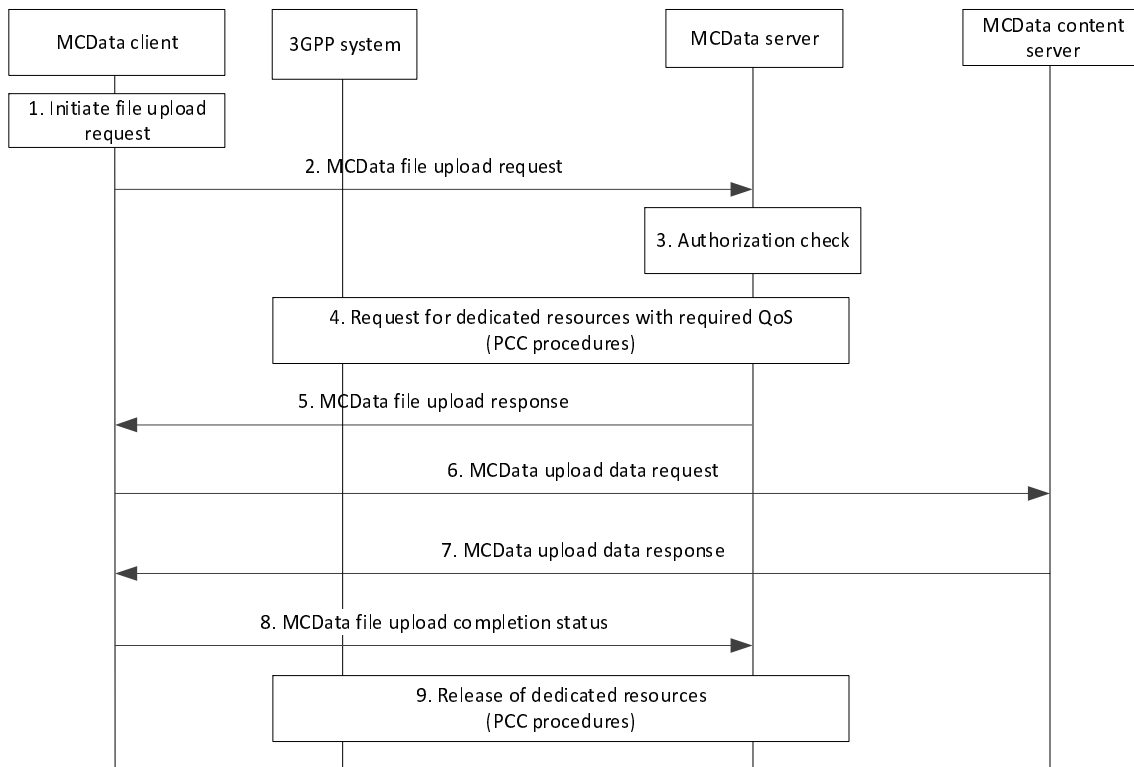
MCData client

3GPP system

MCData server

MCData content server

1. Initiate file upload request

2. MCData file upload request

3. Authorization check

4. Request for dedicated resources with required QoS (PCC procedures)

5. MCData file upload response

6. MCData upload data request

7. MCData upload data response

8. MCData file upload completion status

9. Release of dedicated resources (PCC procedures)